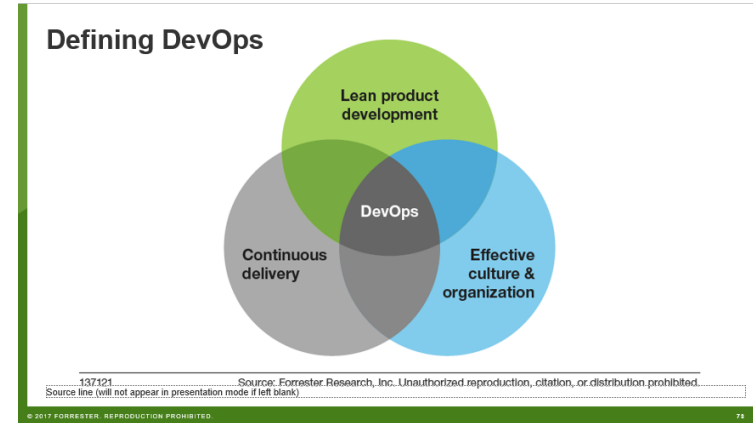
Defining DevOps

Lean product development

DevOps

Continuous delivery

Effective culture & organization

137121 Source: Forrester Research, Inc. Unauthorized reproduction, citation, or distribution prohibited.

Source line (will not appear in presentation mode if left blank)

© 2017 FORRESTER. REPRODUCTION PROHIBITED.

75